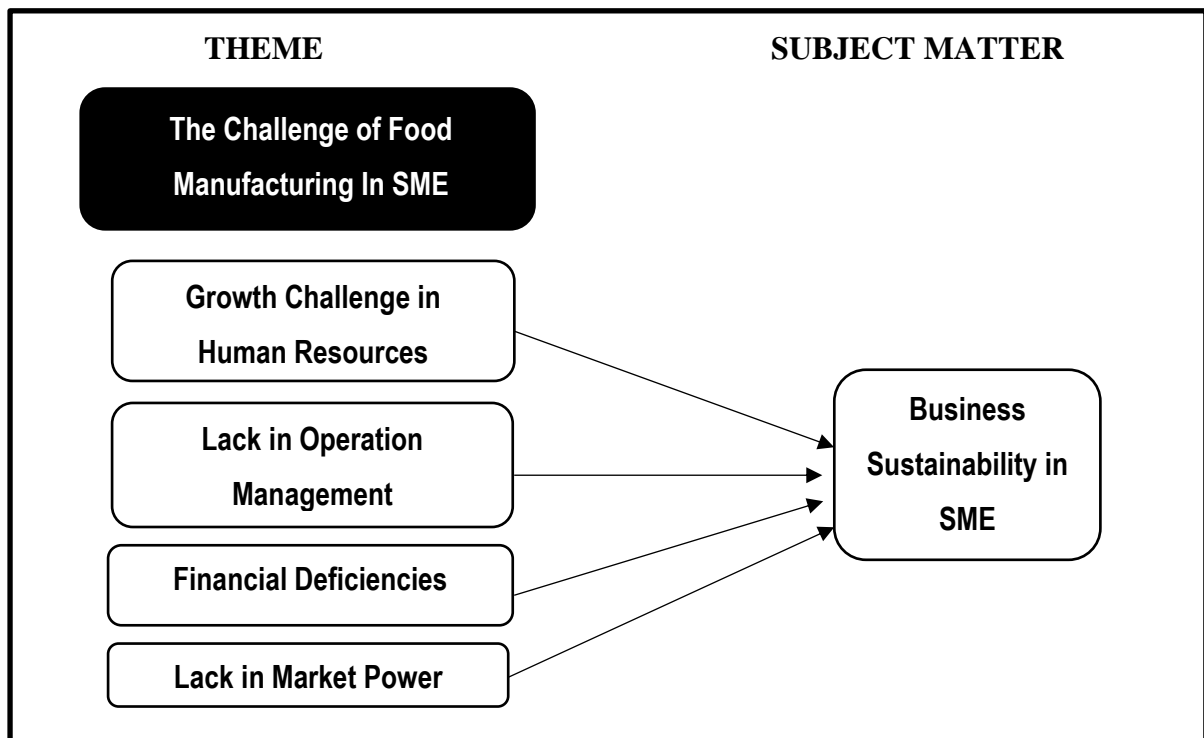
THEME

SUBJECT MATTER

The Challenge of Food Manufacturing In SME

Growth Challenge in Human Resources

Lack in Operation Management

Financial Deficiencies

Lack in Market Power

Business Sustainability in SME